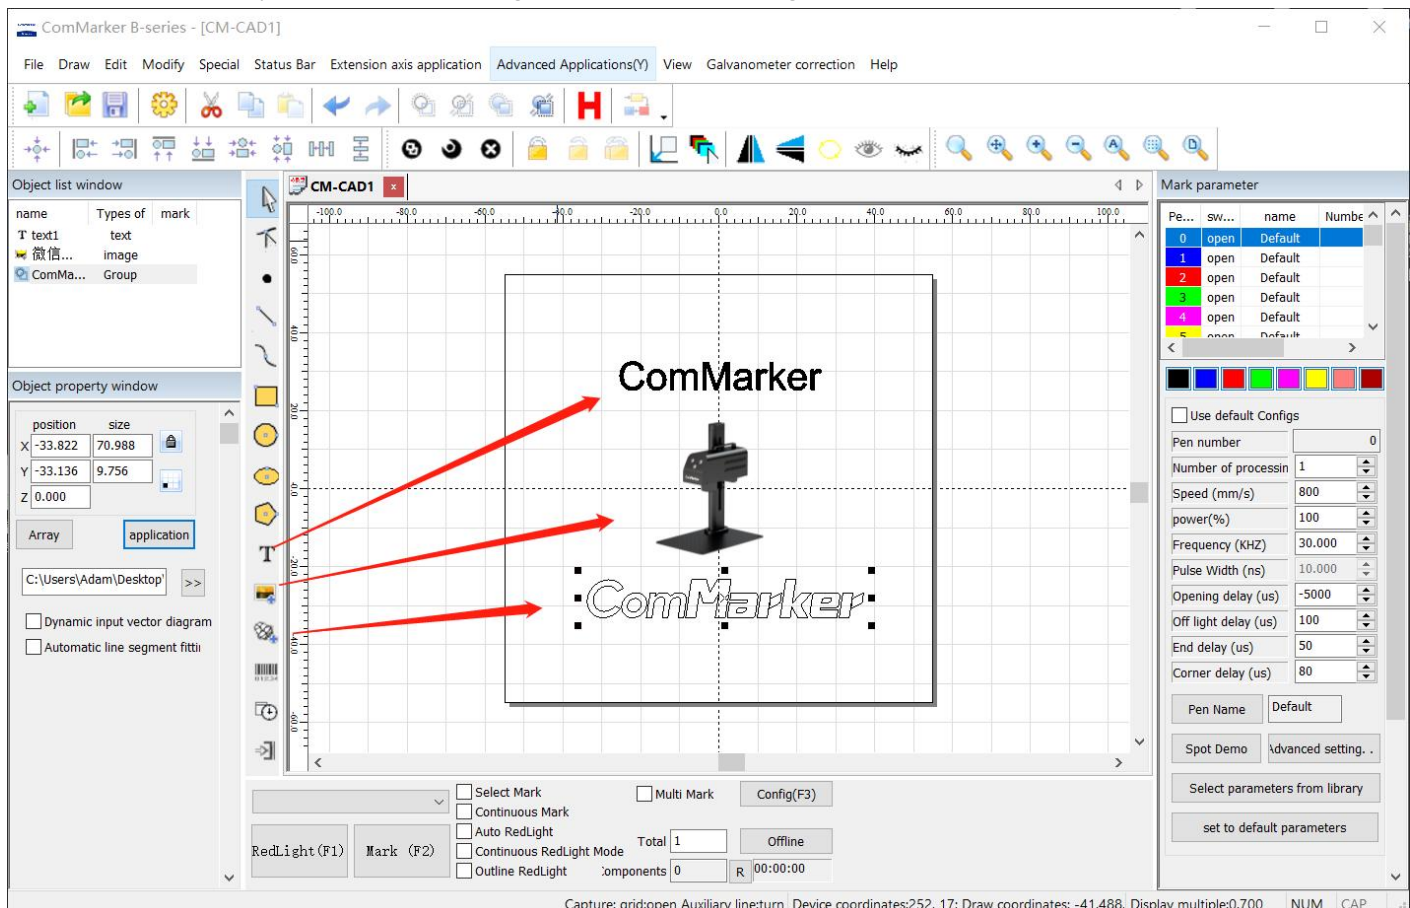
ComMarker B-series - [CM-CAD1]

File Draw Edit Modify Special Status Bar Extension axis application Advanced Applications(Y) View Galvanometer correction Help

Object list window

| name | Types of | mark |
|---|---|---|
| text1 | text | |
| 微信... | image | |
| ComMa... | Group | |

Object property window

position size
X -33.822 70.988
Y -33.136 9.756
Z 0.000

Array application

C:\Users\Adam\Desktop' >>

Dynamic input vector diagram
Automatic line segment fitti

CM-CAD1

-100.0 -80.0 -60.0 -40.0 -20.0 0.0 20.0 40.0 60.0 80.0 100.0

ComMarker

ComMarker

Mark parameter

| Pe... | sw... | name | Numbe |
|---|---|---|---|
| 0 | open | Default | |
| 1 | open | Default | |
| 2 | open | Default | |
| 3 | open | Default | |
| 4 | open | Default | |
| 5 | open | Default | |

Use default Configs
Pen number 0
Number of processin 1
Speed (mm/s) 800
power(%) 100
Frequency (KHZ) 30.000
Pulse Width (ns) 10.000
Opening delay (us) -5000
Off light delay (us) 100
End delay (us) 50
Corner delay (us) 80
Pen Name Default
Spot Demo Advanced setting. .
Select parameters from library
set to default parameters

RedLight (F1) Mark (F2)
Select Mark
Continuous Mark
Auto RedLight
Continuous RedLight Mode
Outline RedLight
Multi Mark
Config(F3)
Total 1
Offline
Components 0 R 00:00:00

Capture: grid:open Auxiliary line:turn Device coordinates:252, 17: Draw coordinates: -41.488, Display multiple:0.700 NUM CAP